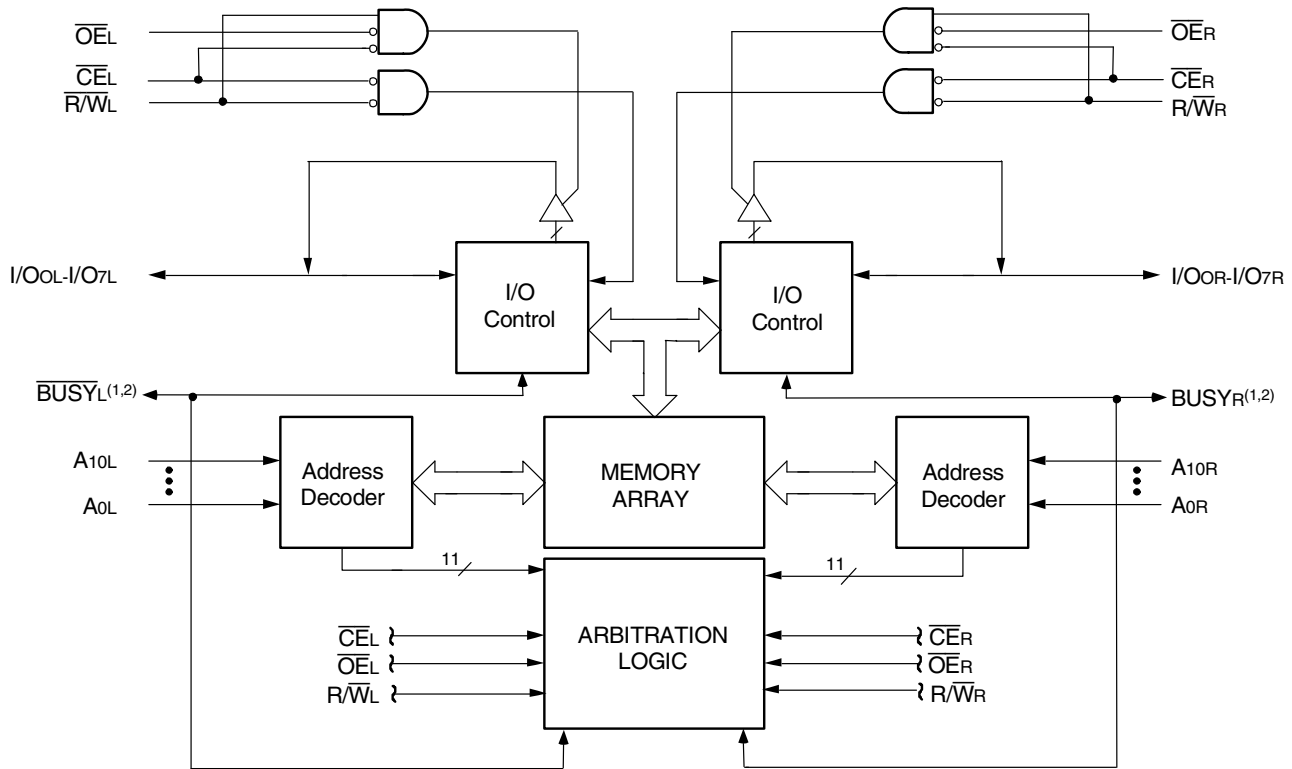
$\overline{OE}_L$
$\overline{CE}_L$
$\overline{R/W}_L$

$\overline{OE}_R$
$\overline{CE}_R$
$R/\overline{W}_R$

I/O0L-I/O7L

I/O Control

I/O Control

I/O0R-I/O7R

$\overline{BUSY}_L^{(1,2)}$

$BUSY_R^{(1,2)}$

A10L
A0L

Address Decoder

MEMORY ARRAY

Address Decoder

A10R
A0R

11

11

$\overline{CE}_L$
$\overline{OE}_L$
$R/\overline{W}_L$

ARBITRATION LOGIC

$\overline{CE}_R$
$\overline{OE}_R$
$R/\overline{W}_R$